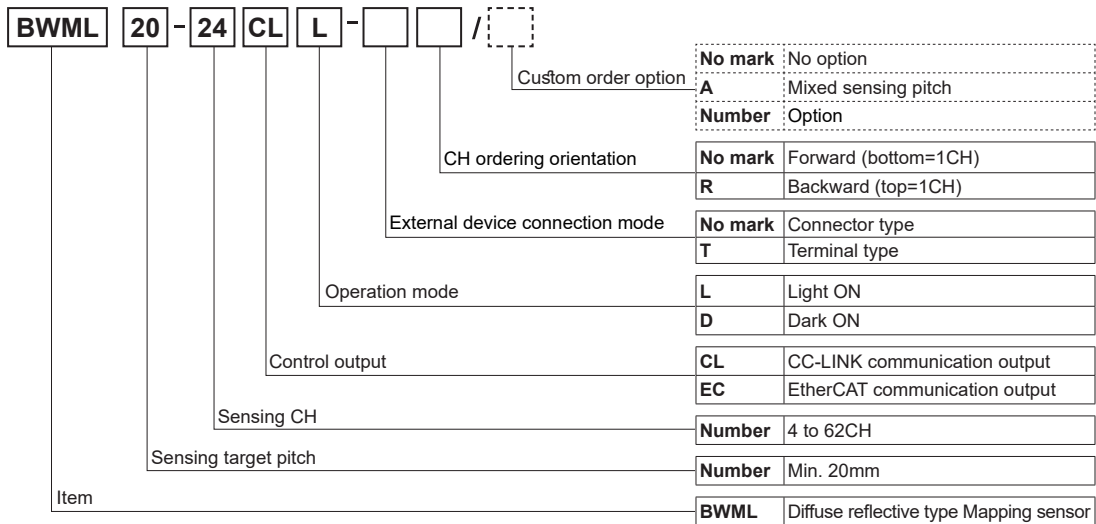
BWML 20 - 24 CL L - / 

Custom order option

| No mark | No option |
|---|---|
| A | Mixed sensing pitch |
| Number | Option |

CH ordering orientation

| No mark | Forward (bottom=1CH) |
|---|---|
| R | Backward (top=1CH) |

External device connection mode

| No mark | Connector type |
|---|---|
| T | Terminal type |

Operation mode

| L | Light ON |
|---|---|
| D | Dark ON |

Control output

| CL | CC-LINK communication output |
|---|---|
| EC | EtherCAT communication output |

Sensing CH

| Number | 4 to 62CH |
|---|---|

Sensing target pitch

| Number | Min. 20mm |
|---|---|

Item

| BWML | Diffuse reflective type Mapping sensor |
|---|---|